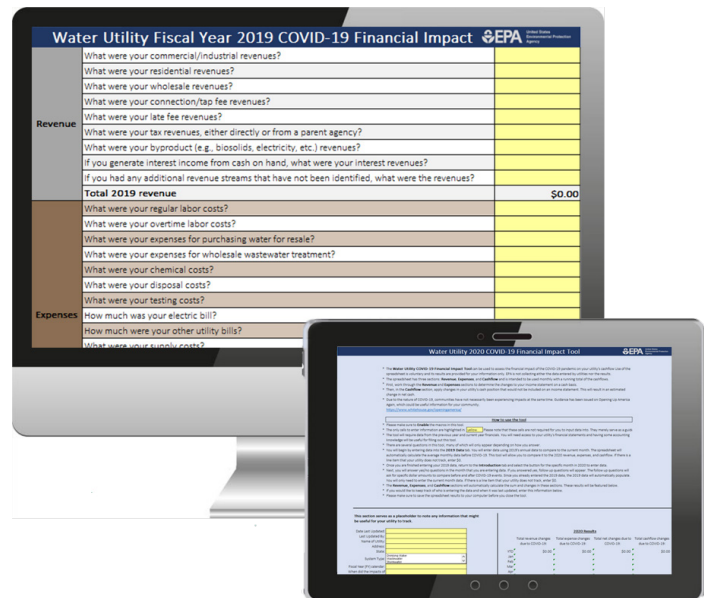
Water Utility Fiscal Year 2019 COVID-19 Financial Impact

EPA United States Environmental Protection Agency

| | | |
|---|---|---|
| Revenue | What were your commercial/industrial revenues? | |
| | What were your residential revenues? | |
| | What were your wholesale revenues? | |
| | What were your connection/tap fee revenues? | |
| | What were your late fee revenues? | |
| | What were your tax revenues, either directly or from a parent agency? | |
| | What were your byproduct (e.g., biosolids, electricity, etc.) revenues? | |
| | If you generate interest income from cash on hand, what were your interest revenues? | |
| | If you had any additional revenue streams that have not been identified, what were the revenues? | |
| | Total 2019 revenue | $0.00 |
| Expenses | What were your regular labor costs? | |
| | What were your overtime labor costs? | |
| | What were your expenses for purchasing water for resale? | |
| | What were your expenses for wholesale wastewater treatment? | |
| | What were your chemical costs? | |
| | What were your disposal costs? | |
| | What were your testing costs? | |
| | How much was your electric bill? | |
| | How much were your other utility bills? | |
| | What were your supply costs? | |

Water Utility 2020 COVID-19 Financial Impact Tool

EPA

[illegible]

How to use this tool

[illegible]

This section serves as a placeholder to note any information that might be useful for your utility to track.

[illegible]

2020 Results

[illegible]